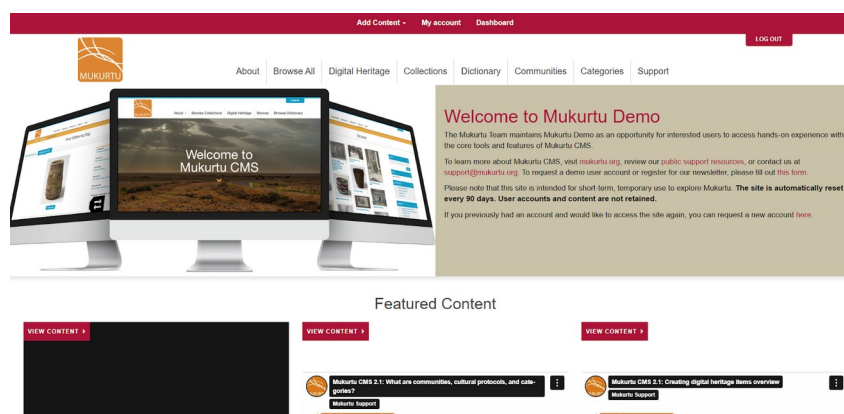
Add Content ▾ My account Dashboard

LOG OUT

MUKURTU

About Browse All Digital Heritage Collections Dictionary Communities Categories Support

Welcome to Mukurtu CMS

Welcome to Mukurtu Demo

The Mukurtu Team maintains Mukurtu Demo as an opportunity for interested users to access hands-on experience with the core tools and features of Mukurtu CMS.

To learn more about Mukurtu CMS, visit mukurtu.org, review our public support resources, or contact us at support@mukurtu.org. To request a demo user account or register for our newsletter, please fill out this form.

Please note that this site is intended for short-term, temporary use to explore Mukurtu. **The site is automatically reset every 90 days. User accounts and content are not retained.**

If you previously had an account and would like to access the site again, you can request a new account here.

Featured Content

VIEW CONTENT ▸

VIEW CONTENT ▸

Mukurtu CMS 2.1: What are communities, cultural protocols, and categories?

Mukurtu Support

VIEW CONTENT ▸

Mukurtu CMS 2.1: Creating digital heritage items overview

Mukurtu Support